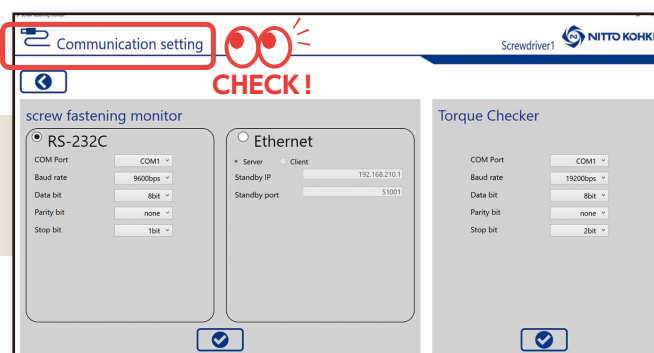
Communication setting

CHECK !

Screwdriver1 NITTO KOHKI

screw fastening monitor

RS-232C

COM Port COM1

Baud rate 9600bps

Data bit 8bit

Parity bit none

Stop bit 1bit

Ethernet

Server Client

Standby IP 192.168.210.1

Standby port 51001

Torque Checker

COM Port COM1

Baud rate 19200bps

Data bit 8bit

Parity bit none

Stop bit 2bit